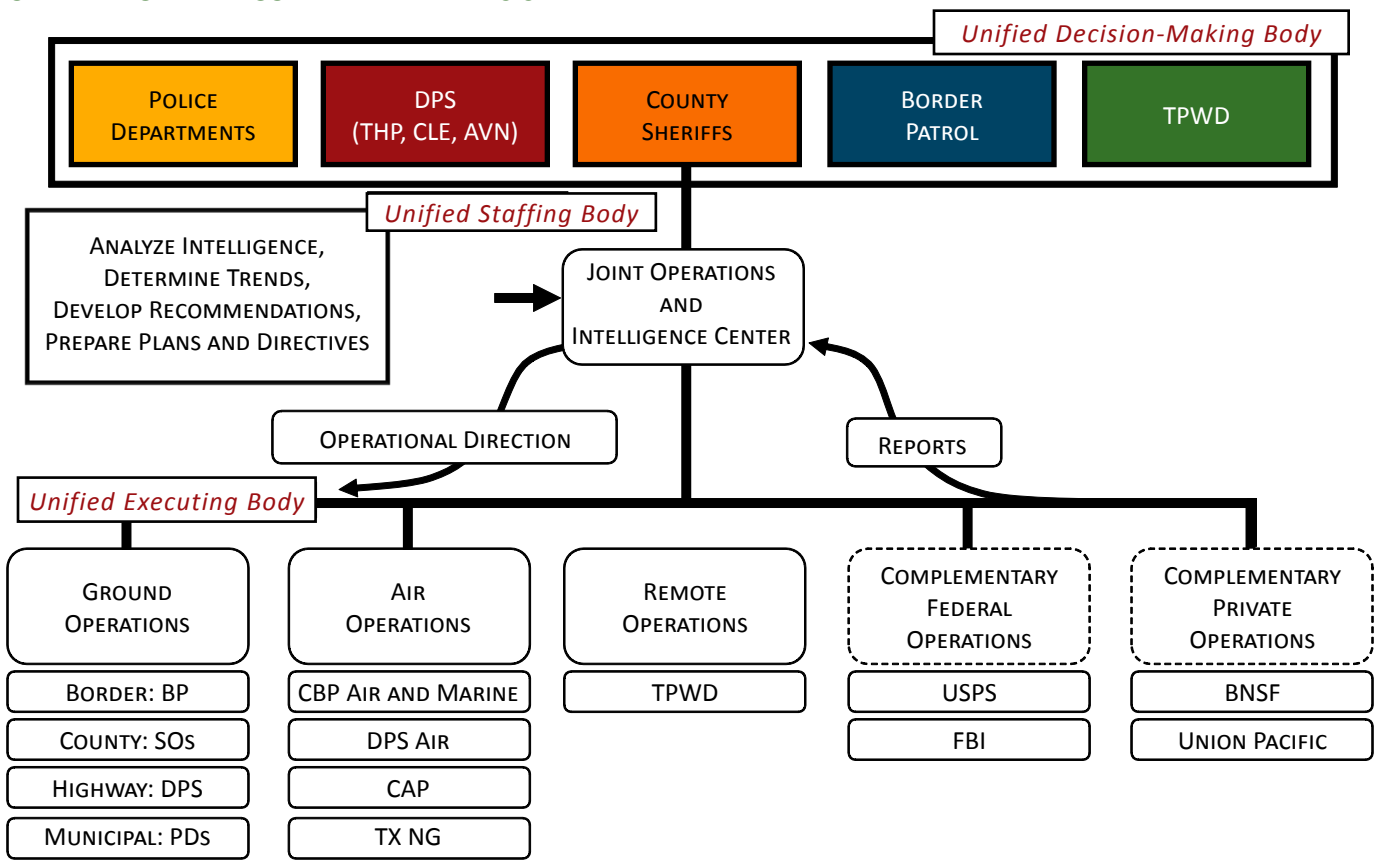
Unified Decision-Making Body

Police Departments

DPS (THP, CLE, AVN)

County Sheriffs

Border Patrol

TPWD

Unified Staffing Body

Analyze Intelligence, Determine Trends, Develop Recommendations, Prepare Plans and Directives

Joint Operations and Intelligence Center

Operational Direction

Reports

Unified Executing Body

Ground Operations

Border: BP

County: SOs

Highway: DPS

Municipal: PDs

Air Operations

CBP Air and Marine

DPS Air

CAP

TX NG

Remote Operations

TPWD

Complementary Federal Operations

USPS

FBI

Complementary Private Operations

BNSF

Union Pacific